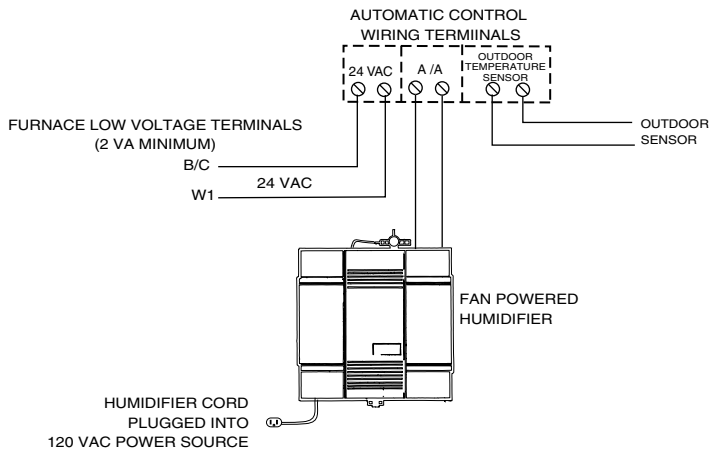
AUTOMATIC CONTROL
WIRING TERMIINALS

24 VAC

A /A

OUTDOOR TEMPERATURE SENSOR

FURNACE LOW VOLTAGE TERMINALS
(2 VA MINIMUM)

B/C

24 VAC

W1

OUTDOOR
SENSOR

FAN POWERED
HUMIDIFIER

HUMIDIFIER CORD
PLUGGED INTO
120 VAC POWER SOURCE